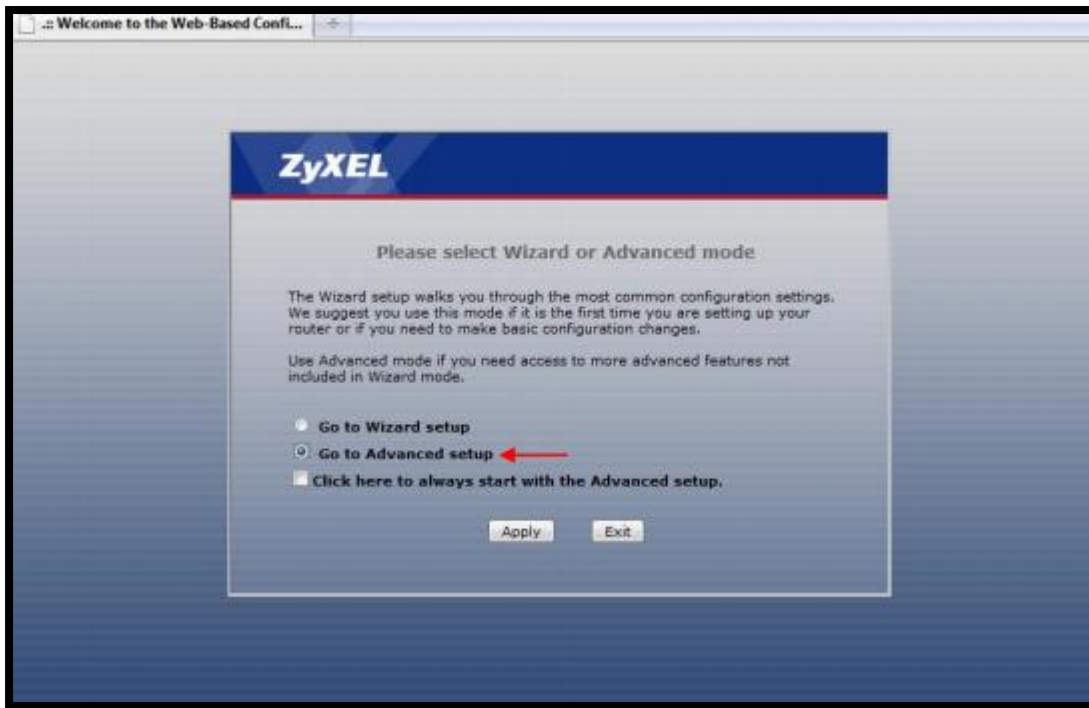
.:: Welcome to the Web-Based Confi...

ZyXEL

Please select Wizard or Advanced mode

The Wizard setup walks you through the most common configuration settings. We suggest you use this mode if it is the first time you are setting up your router or if you need to make basic configuration changes.

Use Advanced mode if you need access to more advanced features not included in Wizard mode.

Go to Wizard setup
Go to Advanced setup
Click here to always start with the Advanced setup.

Apply
Exit